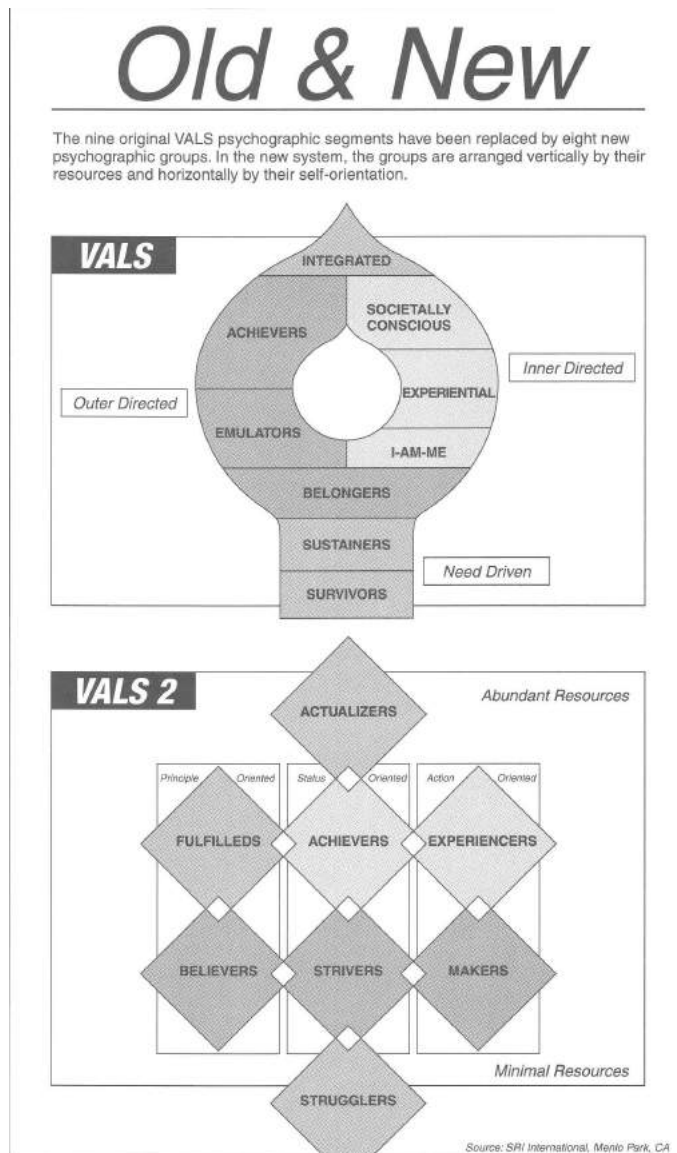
Old & New

The nine original VALS psychographic segments have been replaced by eight new psychographic groups. In the new system, the groups are arranged vertically by their resources and horizontally by their self-orientation.

VALS

INTEGRATED

ACHIEVERS

SOCIETALLY CONSCIOUS

Inner Directed

Outer Directed

EXPERIENTIAL

EMULATORS

I-AM-ME

BELONGERS

SUSTAINERS

Need Driven

SURVIVORS

VALS 2

ACTUALIZERS

Abundant Resources

Principle Oriented

Status Oriented

Action Oriented

FULFILLEDS

ACHIEVERS

EXPERIENCERS

BELIEVERS

STRIVERS

MAKERS

Minimal Resources

STRUGGLERS

Source: SRI International, Menlo Park, CA